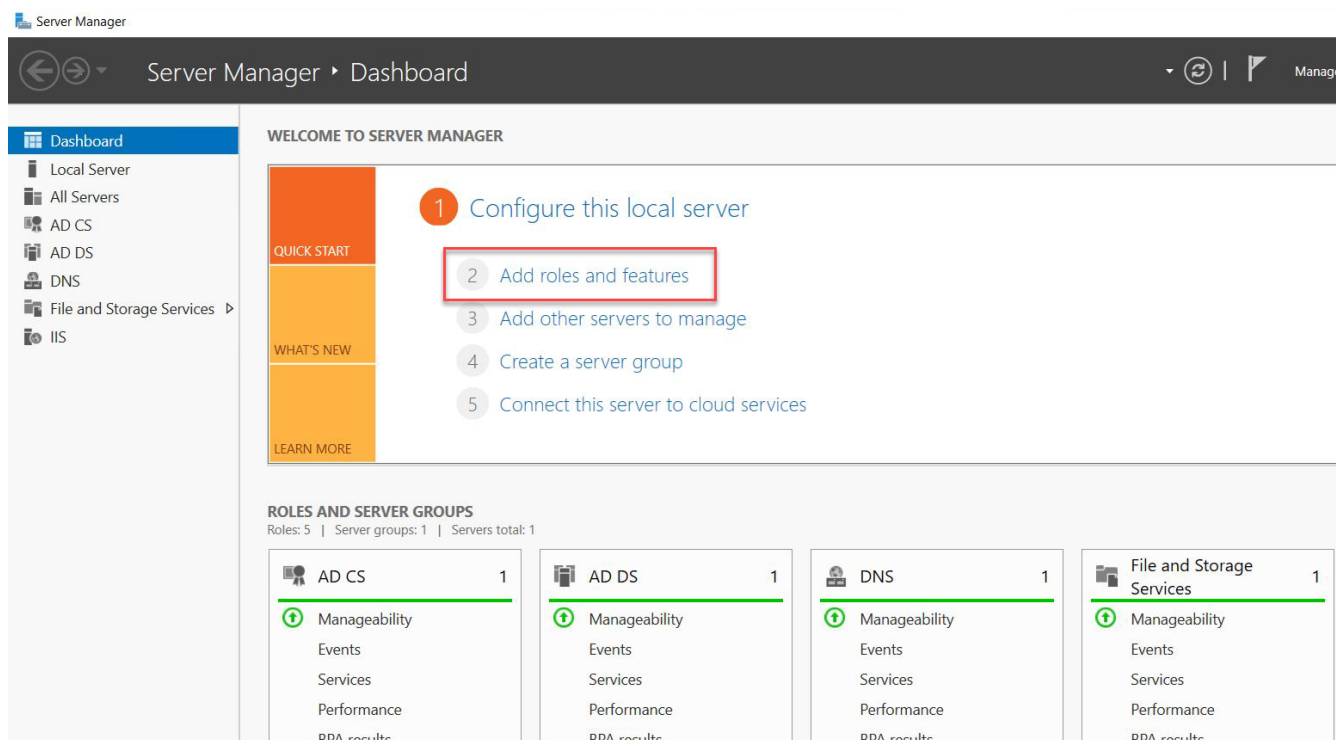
Server Manager

Server Manager ‣ Dashboard

Manag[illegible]

Dashboard
Local Server
All Servers
AD CS
AD DS
DNS
File and Storage Services ▷
IIS

WELCOME TO SERVER MANAGER

QUICK START

WHAT'S NEW

LEARN MORE

1 Configure this local server

2 Add roles and features

3 Add other servers to manage

4 Create a server group

5 Connect this server to cloud services

ROLES AND SERVER GROUPS
Roles: 5 | Server groups: 1 | Servers total: 1

AD CS 1
Manageability
Events
Services
Performance
BPA results

AD DS 1
Manageability
Events
Services
Performance
BPA results

DNS 1
Manageability
Events
Services
Performance
BPA results

File and Storage Services 1
Manageability
Events
Services
Performance
BPA results